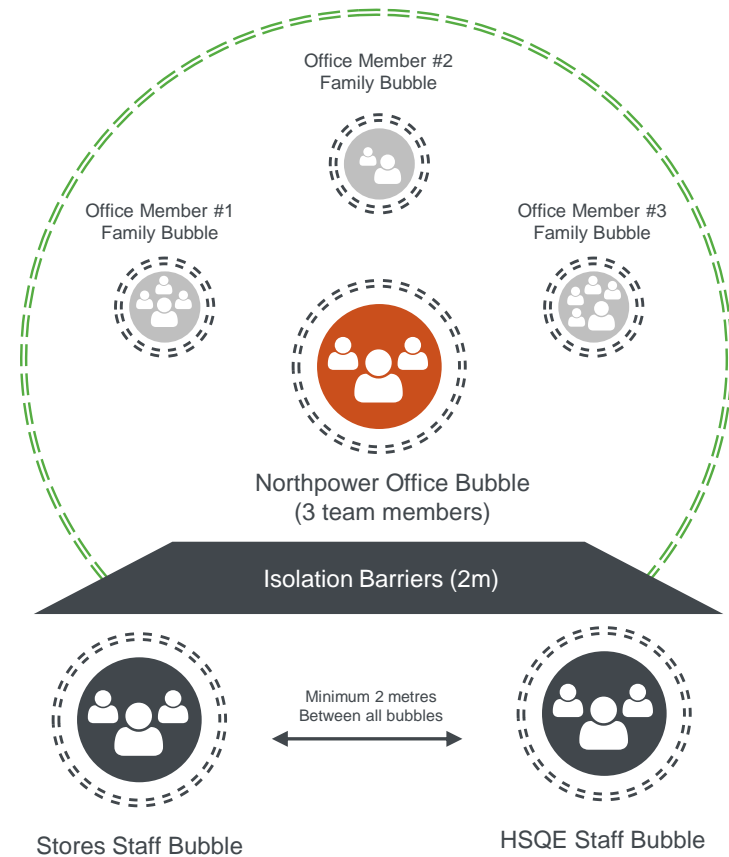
Office Member #2
Family Bubble

Office Member #1
Family Bubble

Office Member #3
Family Bubble

Northpower Office Bubble
(3 team members)

Isolation Barriers (2m)

Minimum 2 metres
Between all bubbles

Stores Staff Bubble

HSQE Staff Bubble